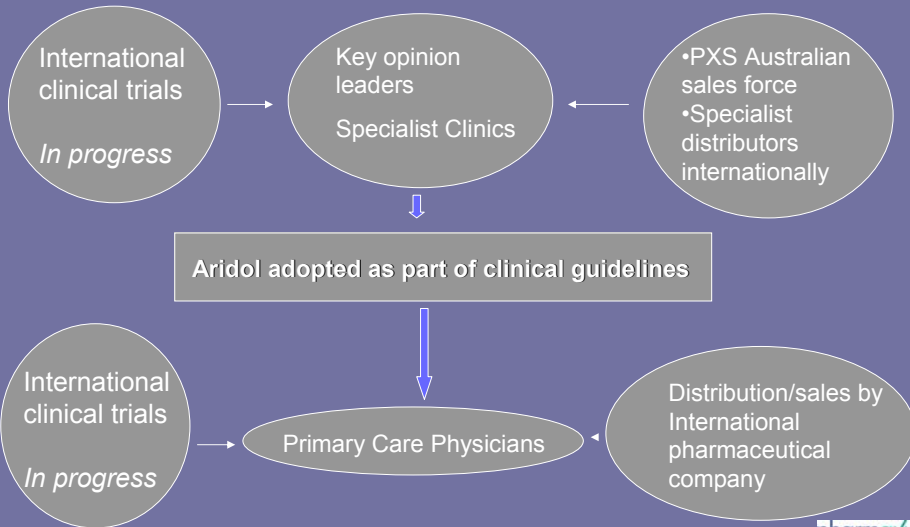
International clinical trials

*In progress*

Key opinion leaders

Specialist Clinics

•PXS Australian sales force
•Specialist distributors internationally

Aridol adopted as part of clinical guidelines

International clinical trials

*In progress*

Primary Care Physicians

Distribution/sales by International pharmaceutical company